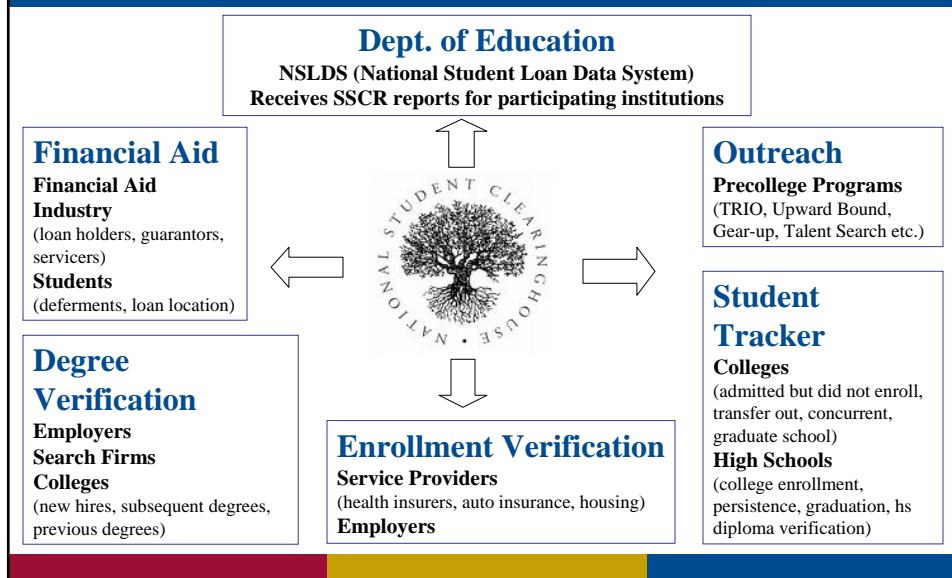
Dept. of Education
NSLDS (National Student Loan Data System)
Receives SSCR reports for participating institutions

Financial Aid
Financial Aid Industry
(loan holders, guarantors, servicers)
Students
(deferments, loan location)

NATIONAL STUDENT CLEARINGHOUSE

Outreach
Precollege Programs
(TRIO, Upward Bound, Gear-up, Talent Search etc.)

Degree Verification
Employers
Search Firms
Colleges
(new hires, subsequent degrees, previous degrees)

Enrollment Verification
Service Providers
(health insurers, auto insurance, housing)
Employers

Student Tracker
Colleges
(admitted but did not enroll, transfer out, concurrent, graduate school)
High Schools
(college enrollment, persistence, graduation, hs diploma verification)